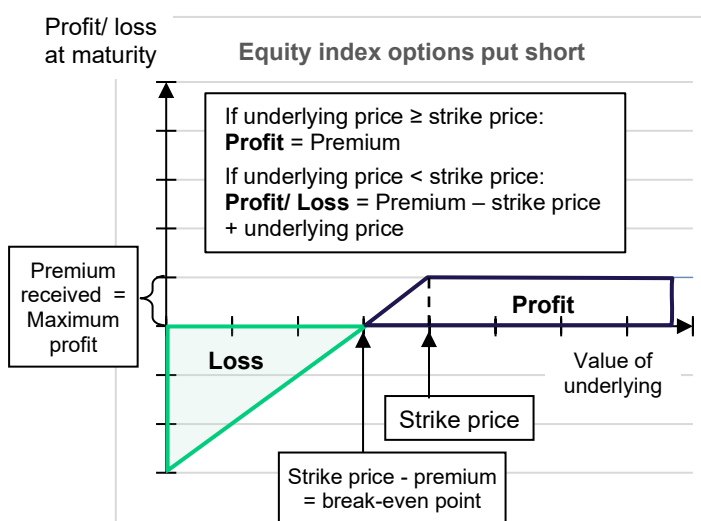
Profit/ loss at maturity

Equity index options put short

If underlying price ≥ strike price:
**Profit** = Premium
If underlying price < strike price:
**Profit/ Loss** = Premium – strike price + underlying price

Premium received = Maximum profit

Profit

Loss

Value of underlying

Strike price

Strike price - premium = break-even point